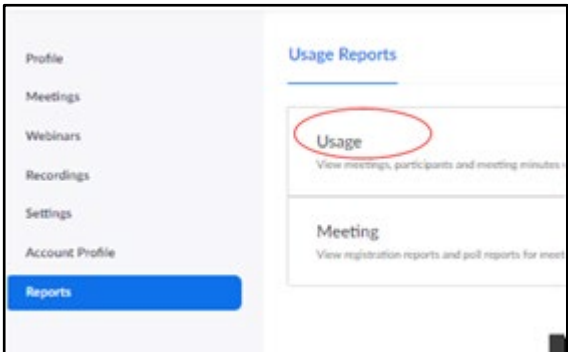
Profile
Meetings
Webinars
Recordings
Settings
Account Profile
Reports

Usage Reports

Usage
View meetings, participants and meeting minutes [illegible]

Meeting
View registration reports and poll reports for meet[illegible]